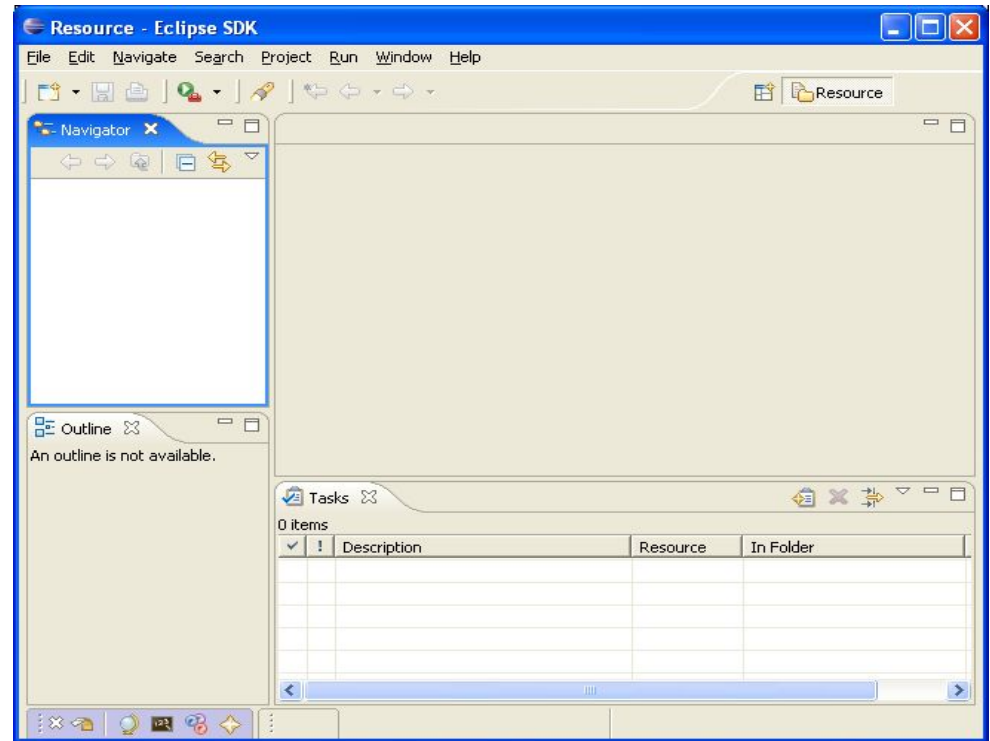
Resource - Eclipse SDK

File Edit Navigate Search Project Run Window Help

Resource

Navigator

Outline

An outline is not available.

Tasks

0 items

| ✓ | ! | Description | Resource | In Folder |
|---|---|---|---|---|
| | | | | |